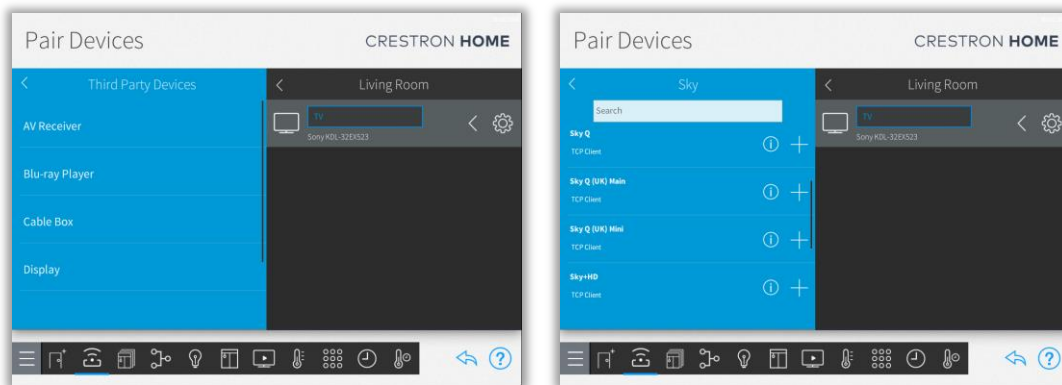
Pair Devices

CRESTRON HOME

Third Party Devices

AV Receiver

Blu-ray Player

Cable Box

Display

Living Room

TV

Sony KDL-32EX523

Pair Devices

CRESTRON HOME

Sky

Search

Sky Q

TCP Client

Sky Q (UK) Main

TCP Client

Sky Q (UK) Mini

TCP Client

Sky+HD

TCP Client

Living Room

TV

Sony KDL-32EX523